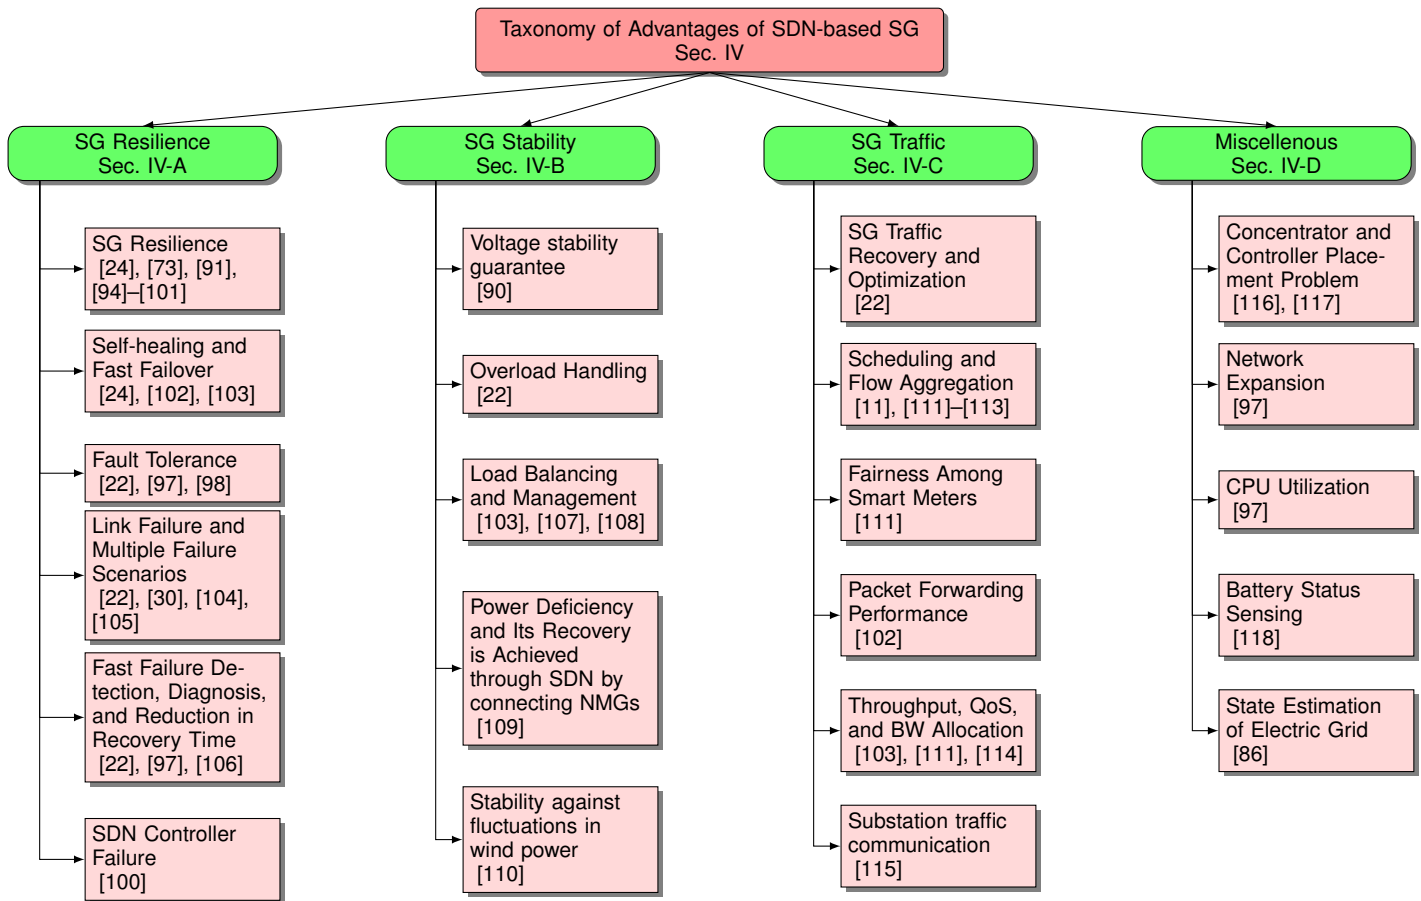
Taxonomy of Advantages of SDN-based SG
Sec. IV

SG Resilience
Sec. IV-A

SG Resilience [24], [73], [91], [94]–[101]

Self-healing and Fast Failover [24], [102], [103]

Fault Tolerance [22], [97], [98]

Link Failure and Multiple Failure Scenarios [22], [30], [104], [105]

Fast Failure Detection, Diagnosis, and Reduction in Recovery Time [22], [97], [106]

SDN Controller Failure [100]

SG Stability
Sec. IV-B

Voltage stability guarantee [90]

Overload Handling [22]

Load Balancing and Management [103], [107], [108]

Power Deficiency and Its Recovery is Achieved through SDN by connecting NMGs [109]

Stability against fluctuations in wind power [110]

SG Traffic
Sec. IV-C

SG Traffic Recovery and Optimization [22]

Scheduling and Flow Aggregation [11], [111]–[113]

Fairness Among Smart Meters [111]

Packet Forwarding Performance [102]

Throughput, QoS, and BW Allocation [103], [111], [114]

Substation traffic communication [115]

Miscellenous
Sec. IV-D

Concentrator and Controller Placement Problem [116], [117]

Network Expansion [97]

CPU Utilization [97]

Battery Status Sensing [118]

State Estimation of Electric Grid [86]